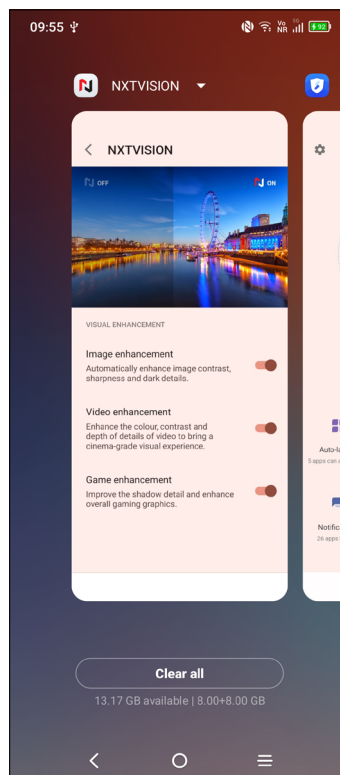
09:55

Vo NR 5G 92

NXTVISION

NXTVISION

OFF

ON

VISUAL ENHANCEMENT

Image enhancement
Automatically enhance image contrast, sharpness and dark details.

Video enhancement
Enhance the colour, contrast and depth of details of video to bring a cinema-grade visual experience.

Game enhancement
Improve the shadow detail and enhance overall gaming graphics.

Auto-la
5 apps ca

Notific
26 apps

Clear all
13.17 GB available | 8.00+8.00 GB